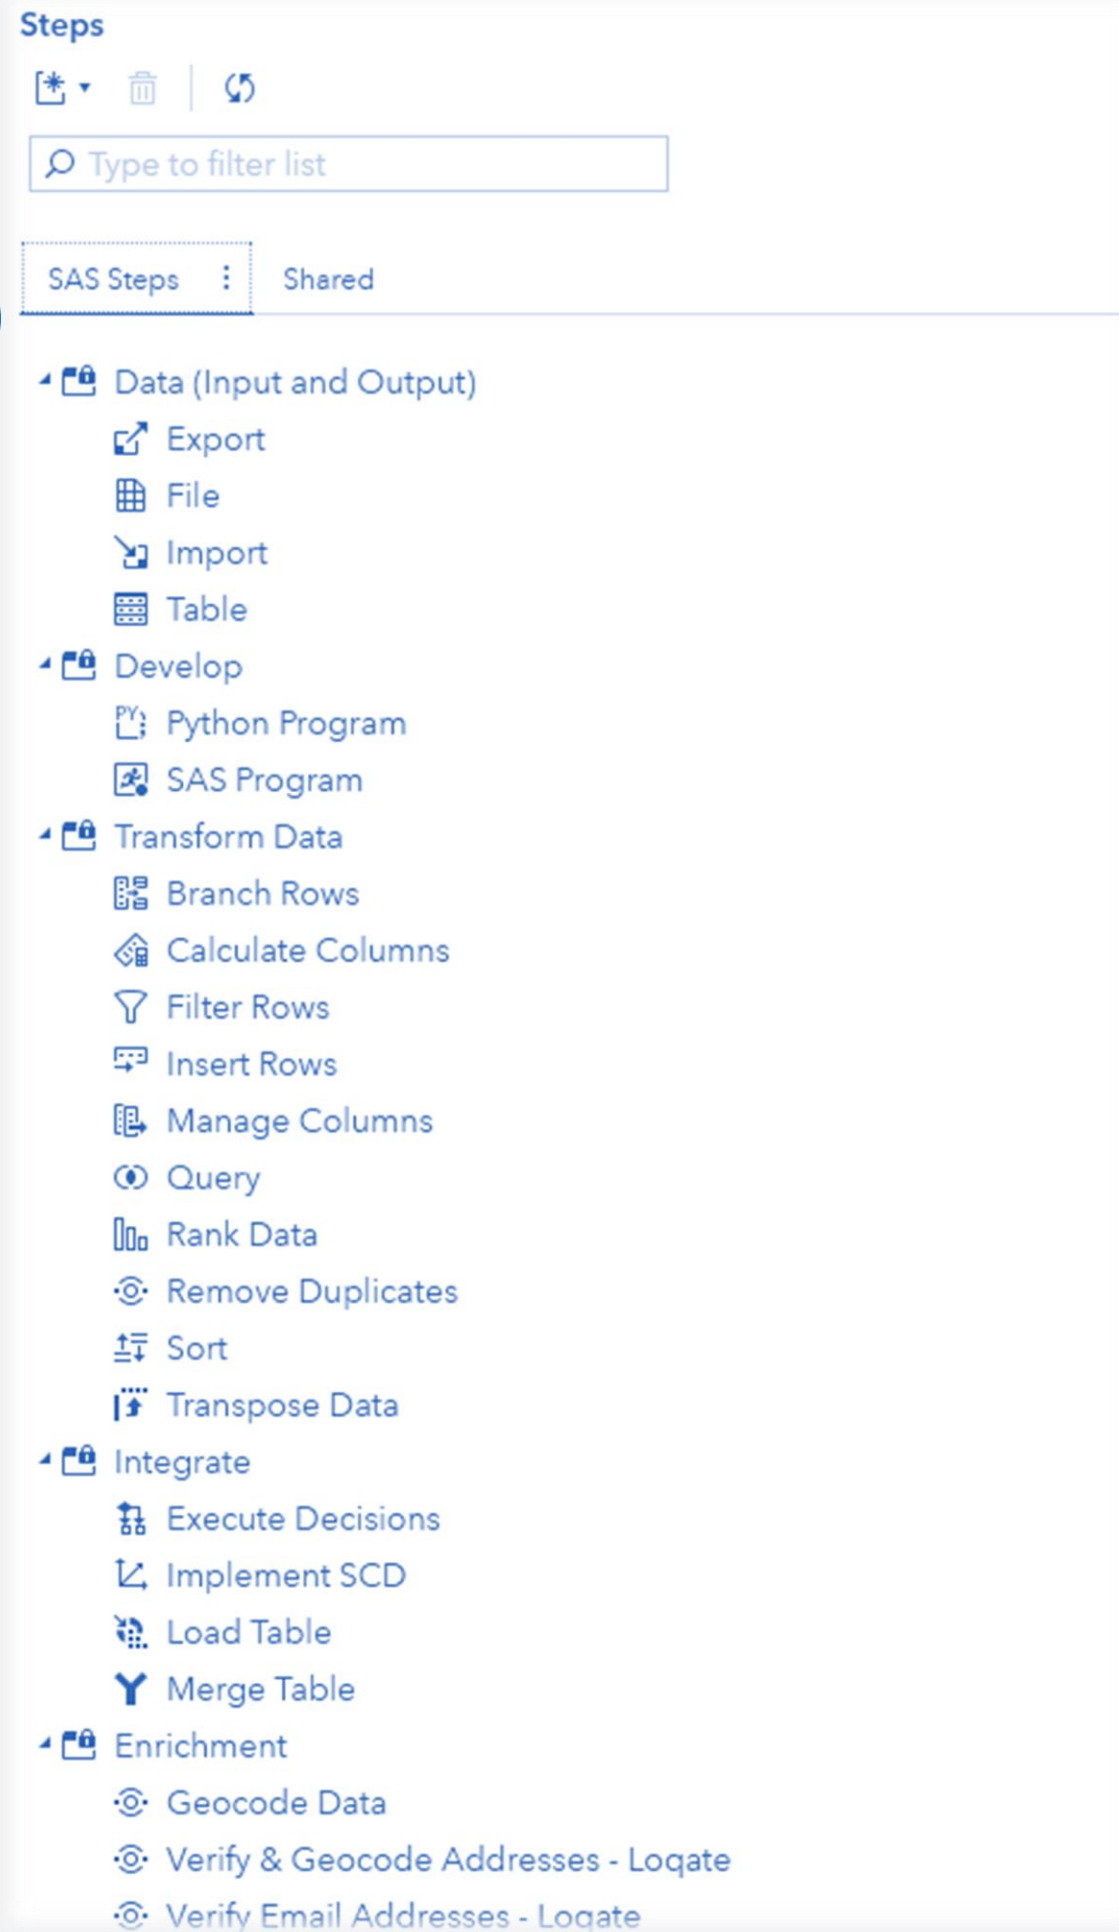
Steps

Type to filter list

SAS Steps
Shared

Data (Input and Output)
Export
File
Import
Table
Develop
Python Program
SAS Program
Transform Data
Branch Rows
Calculate Columns
Filter Rows
Insert Rows
Manage Columns
Query
Rank Data
Remove Duplicates
Sort
Transpose Data
Integrate
Execute Decisions
Implement SCD
Load Table
Merge Table
Enrichment
Geocode Data
Verify & Geocode Addresses - Loqate
Verify Email Addresses - Loqate